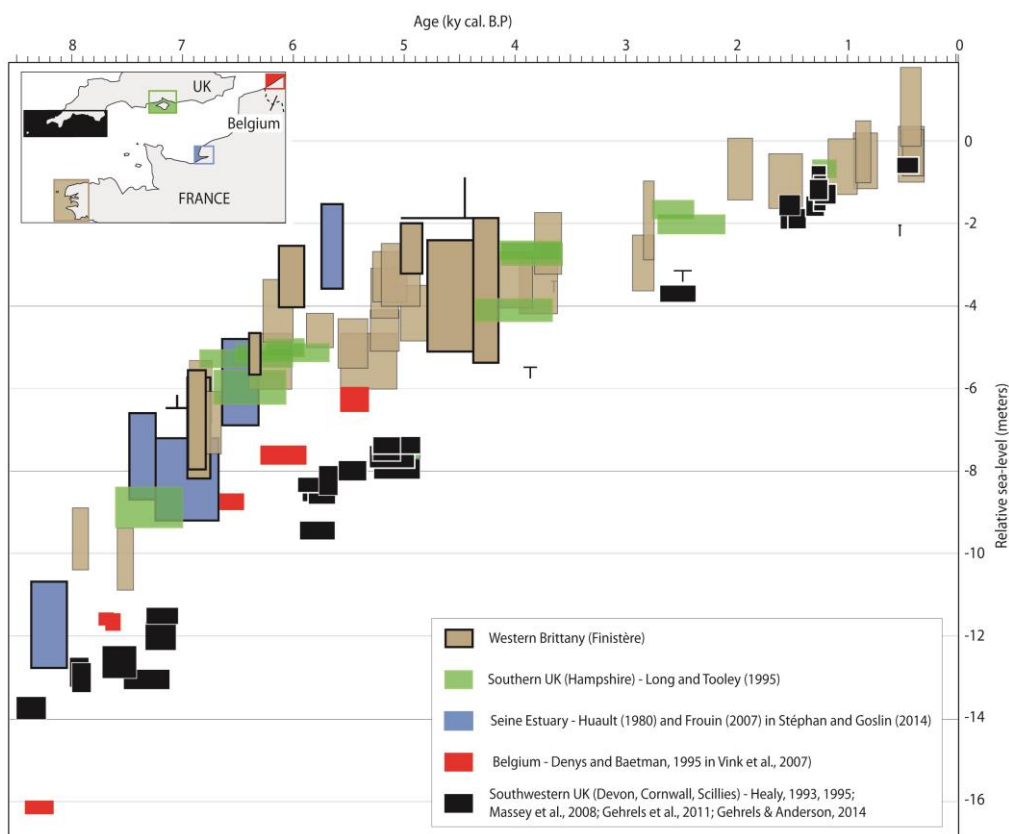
Age (ky cal. B.P)

8
7
6
5
4
3
2
1
0

UK
Belgium
FRANCE

0
-2
-4
-6
-8
-10
-12
-14
-16

Relative sea-level (meters)

Western Brittany (Finistère)
Southern UK (Hampshire) - Long and Tooley (1995)
Seine Estuary - Huault (1980) and Frouin (2007) in Stéphan and Goslin (2014)
Belgium - Denys and Baetman, 1995 in Vink et al., 2007)
Southwestern UK (Devon, Cornwall, Scillies) - Healy, 1993, 1995; Massey et al., 2008; Gehrels et al., 2011; Gehrels & Anderson, 2014